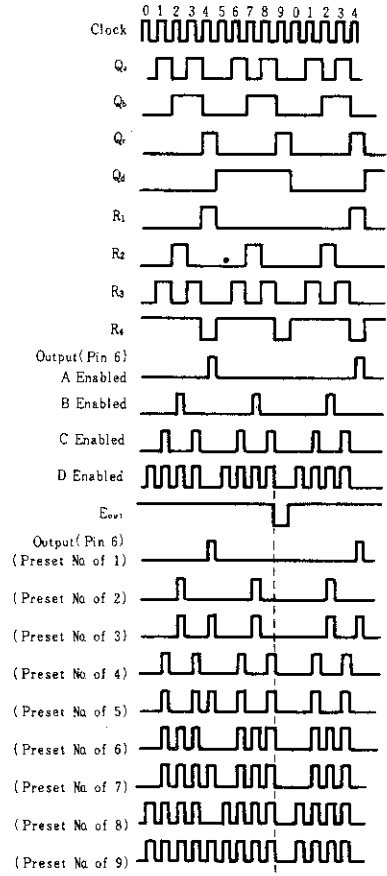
0 1 2 3 4 5 6 7 8 9 0 1 2 3 4

Clock

$Q_a$

$Q_b$

$Q_c$

$Q_d$

$R_1$

$R_2$

$R_3$

$R_4$

Output(Pin 6)
A Enabled

B Enabled

C Enabled

D Enabled

$E_{out}$

Output(Pin 6)
(Preset No of 1)

(Preset No. of 2)

(Preset No. of 3)

(Preset No. of 4)

(Preset No. of 5)

(Preset No. of 6)

(Preset No. of 7)

(Preset No. of 8)

(Preset No. of 9)